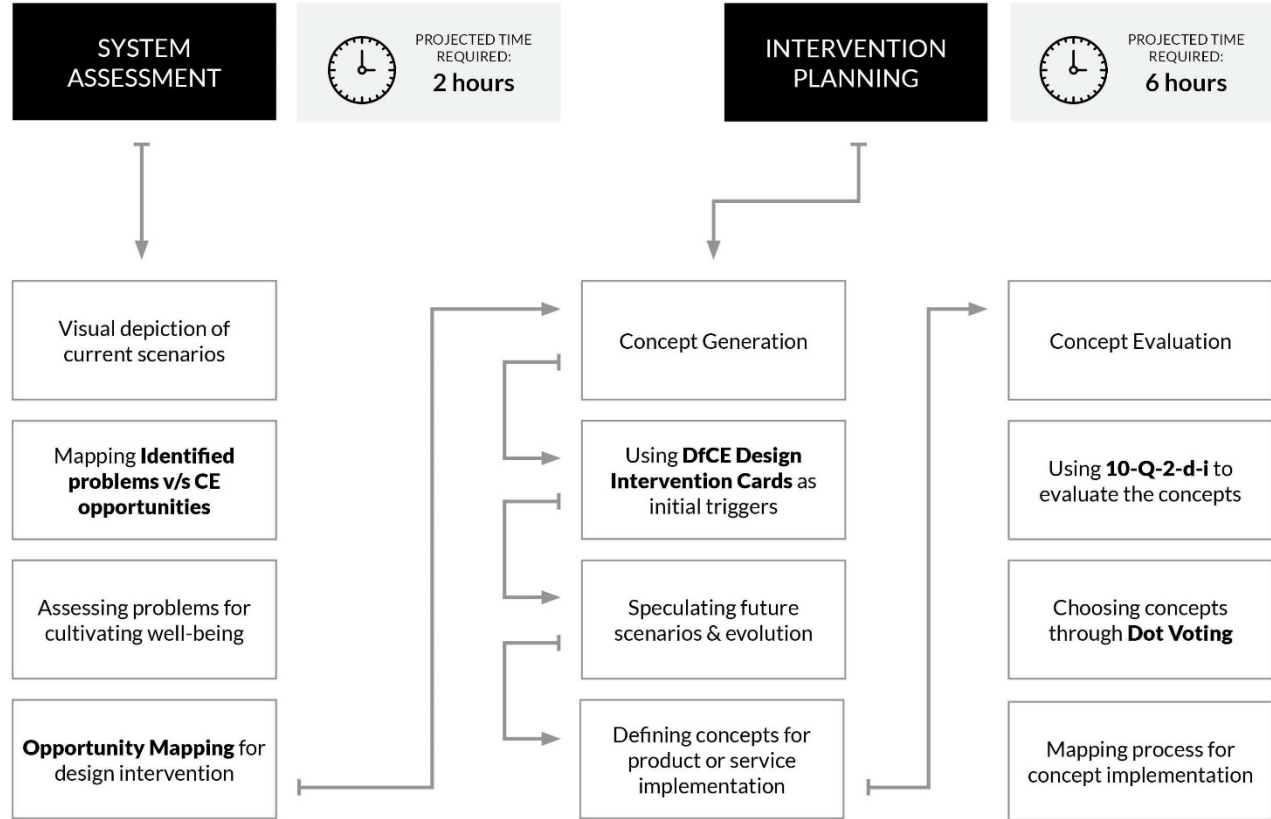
SYSTEM ASSESSMENT

PROJECTED TIME REQUIRED:
2 hours

INTERVENTION PLANNING

PROJECTED TIME REQUIRED:
6 hours

Visual depiction of current scenarios

Mapping **Identified problems v/s CE opportunities**

Assessing problems for cultivating well-being

**Opportunity Mapping** for design intervention

Concept Generation

Using **DfCE Design Intervention Cards** as initial triggers

Speculating future scenarios & evolution

Defining concepts for product or service implementation

Concept Evaluation

Using **10-Q-2-d-i** to evaluate the concepts

Choosing concepts through **Dot Voting**

Mapping process for concept implementation